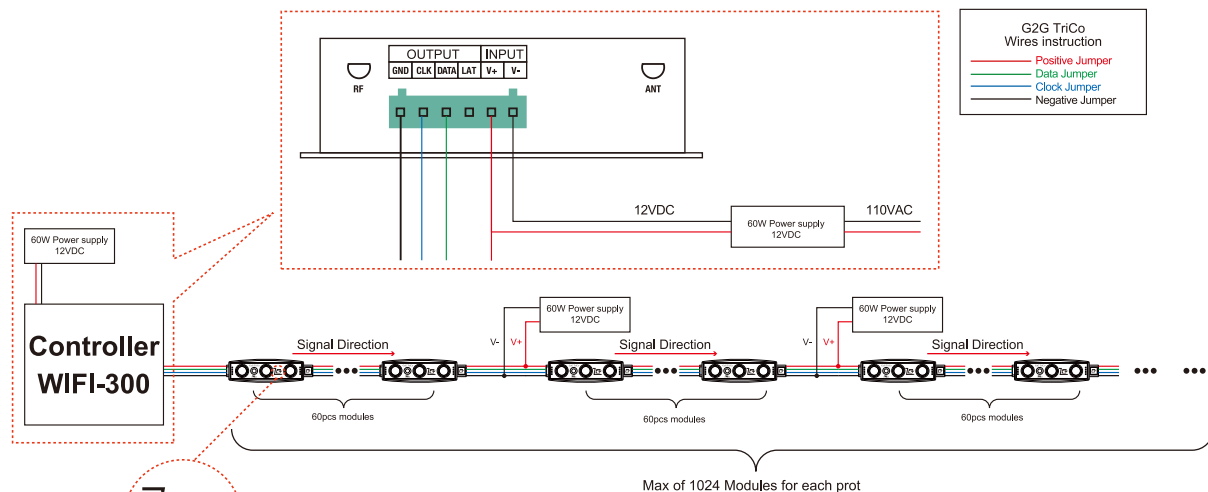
G2G TriCo
Wires instruction
Positive Jumper
Data Jumper
Clock Jumper
Negative Jumper

OUTPUT
INPUT
GND CLK DATA LAT V+ V-
RF
ANT

12VDC
60W Power supply
12VDC
110VAC

60W Power supply
12VDC

Controller
WIFI-300

Signal Direction
60pcs modules

V-
V+
60W Power supply
12VDC
Signal Direction
60pcs modules

V-
V+
60W Power supply
12VDC
Signal Direction
60pcs modules

Max of 1024 Modules for each prot